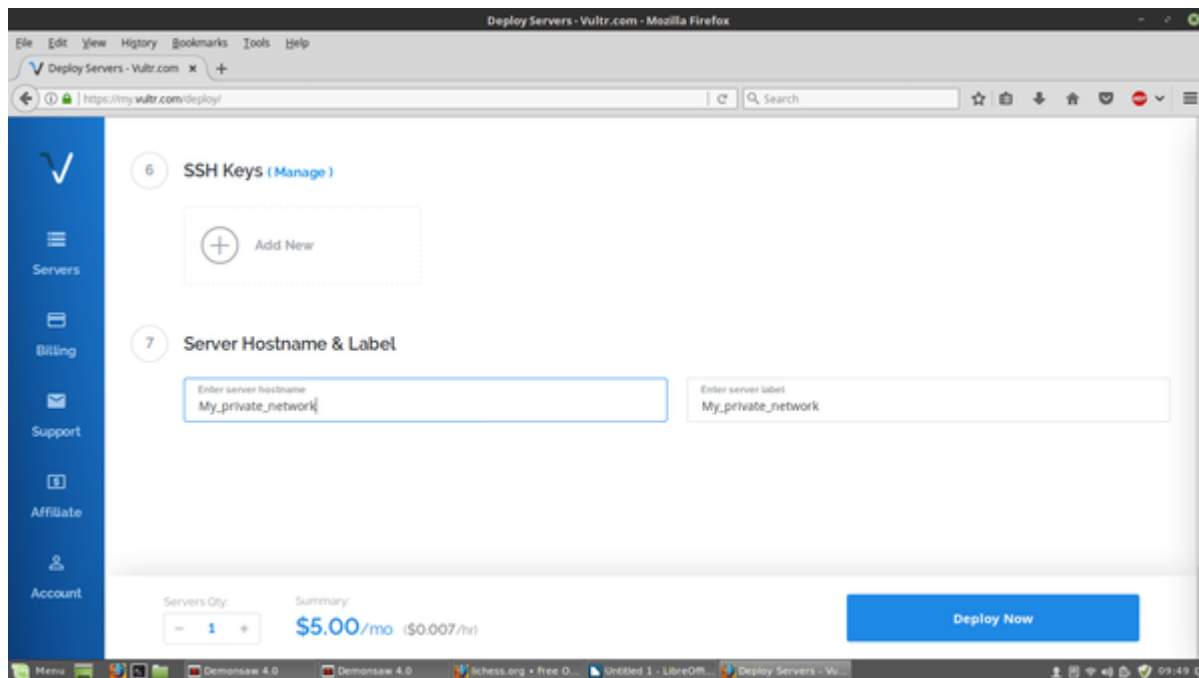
Deploy Servers - Vultr.com - Mozilla Firefox

File Edit View History Bookmarks Tools Help

Deploy Servers - Vultr.com ×

https://my.vultr.com/deploy/

Search

Servers

Billing

Support

Affiliate

Account

6 SSH Keys ( Manage )

Add New

7 Server Hostname & Label

Enter server hostname
My_private_network

Enter server label
My_private_network

Servers Qty:
− 1 +

Summary:
$5.00/mo ($0.007/hr)

Deploy Now

Menu

Demonsaw 4.0

Demonsaw 4.0

lichess.org • Free O...

Untitled 1 - LibreOff...

Deploy Servers - Vu...

09:49